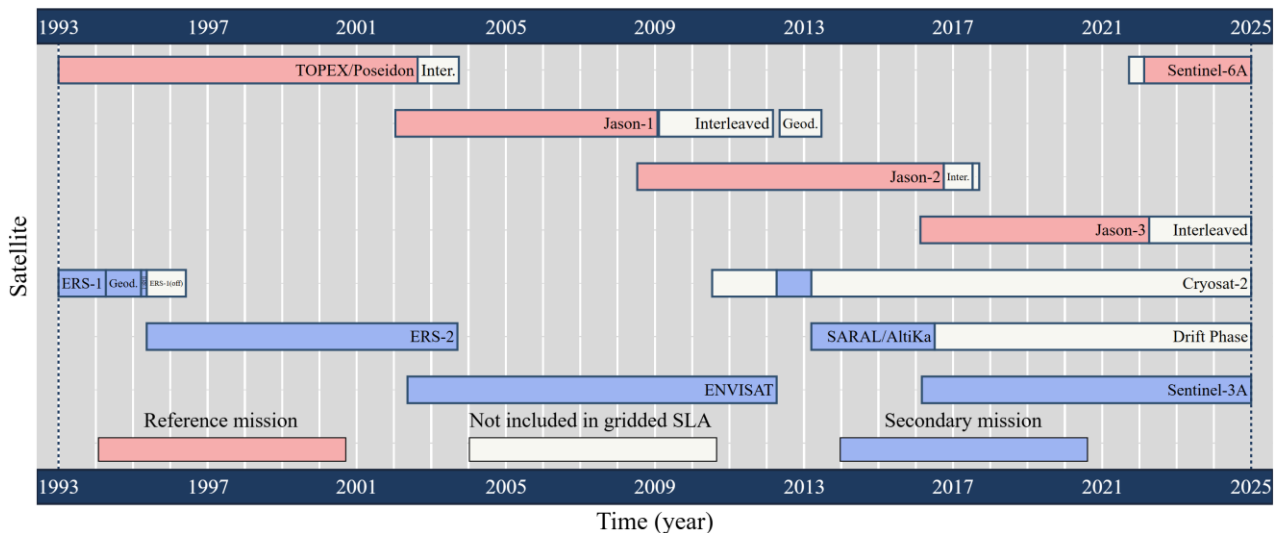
1993 1997 2001 2005 2009 2013 2017 2021 2025

Satellite

TOPEX/Poseidon Inter.

Sentinel-6A

Jason-1 Interleaved Geod.

Jason-2 Inter.

Jason-3 Interleaved

ERS-1 Geod. ERS-1(off)

Cryosat-2

ERS-2

SARAL/AltiKa Drift Phase

ENVISAT

Sentinel-3A

Reference mission

Not included in gridded SLA

Secondary mission

1993 1997 2001 2005 2009 2013 2017 2021 2025

Time (year)